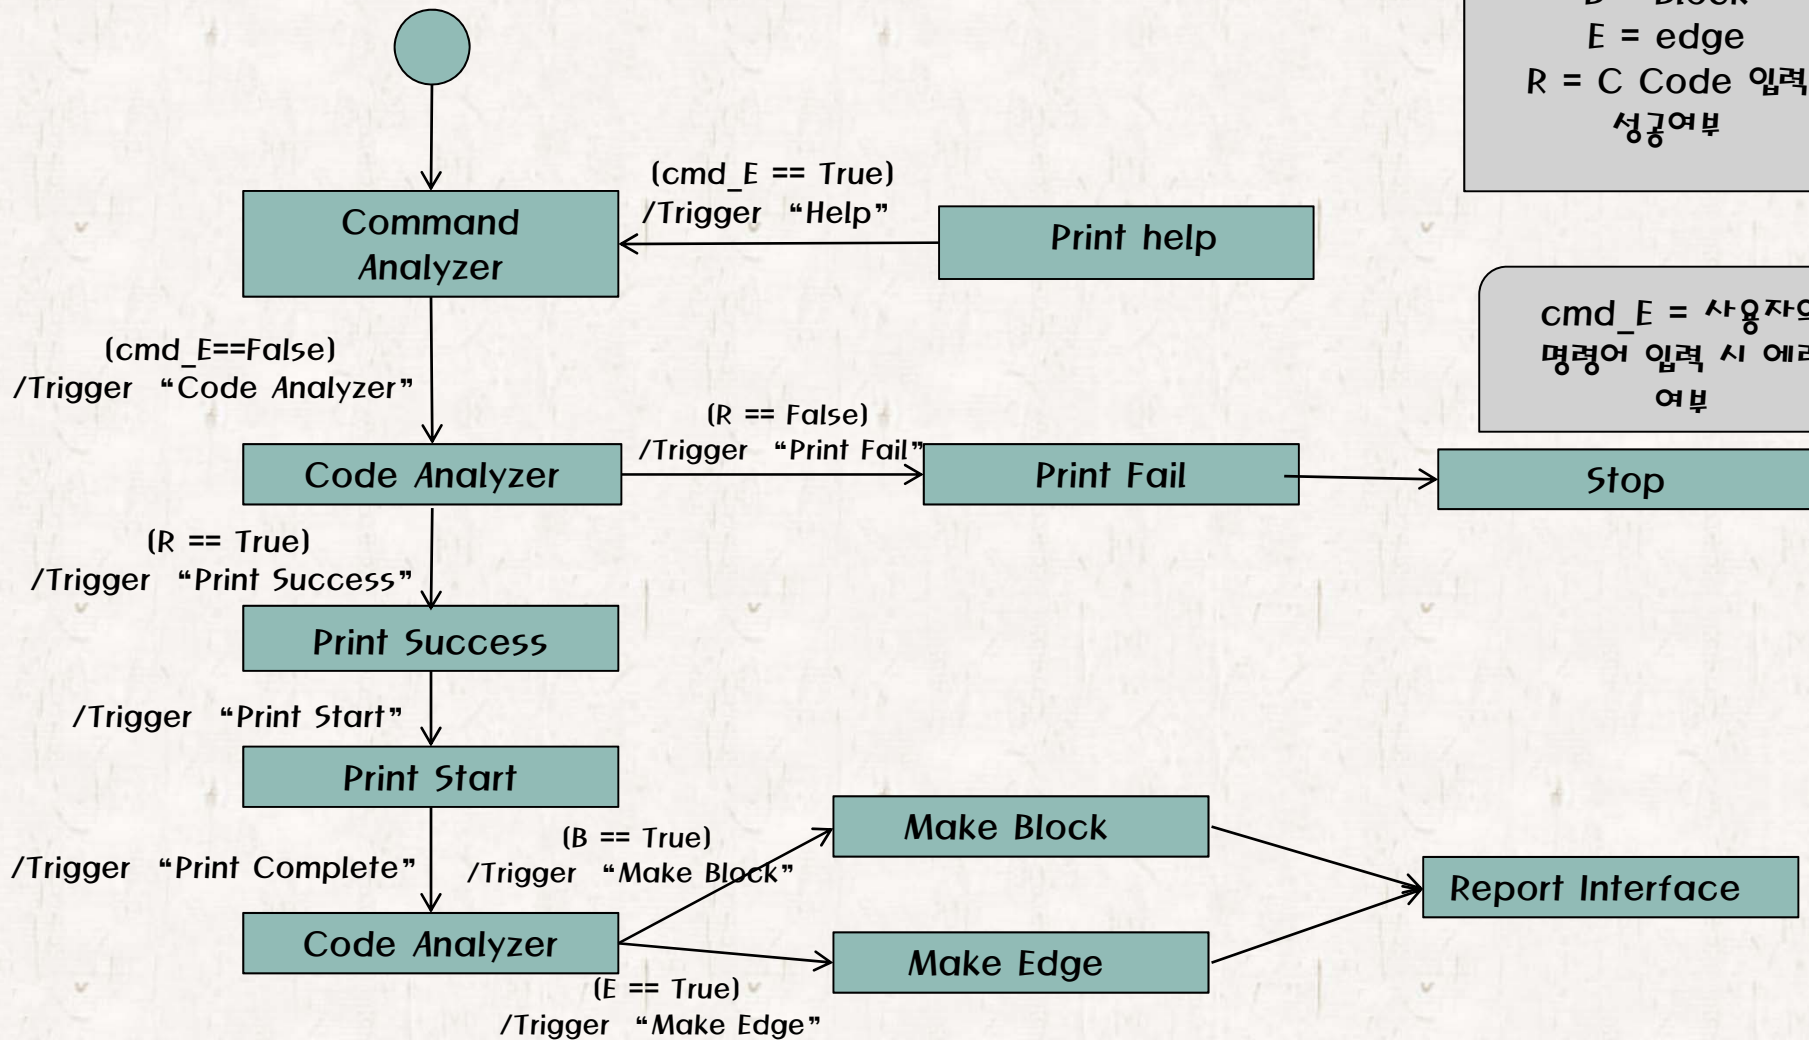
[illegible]
E = edge
R = C Code 입력
성공여부

(cmd_E == True)
/Trigger "Help"

Command Analyzer

Print help

cmd_E = 사용자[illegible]
명령어 입력 시 에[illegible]
여부

(cmd_E==False)
/Trigger "Code Analyzer"

(R == False)
/Trigger "Print Fail"

Code Analyzer

Print Fail

Stop

(R == True)
/Trigger "Print Success"

Print Success

/Trigger "Print Start"

Print Start

Make Block

(B == True)
/Trigger "Make Block"

/Trigger "Print Complete"

Report Interface

Code Analyzer

Make Edge

(E == True)
/Trigger "Make Edge"